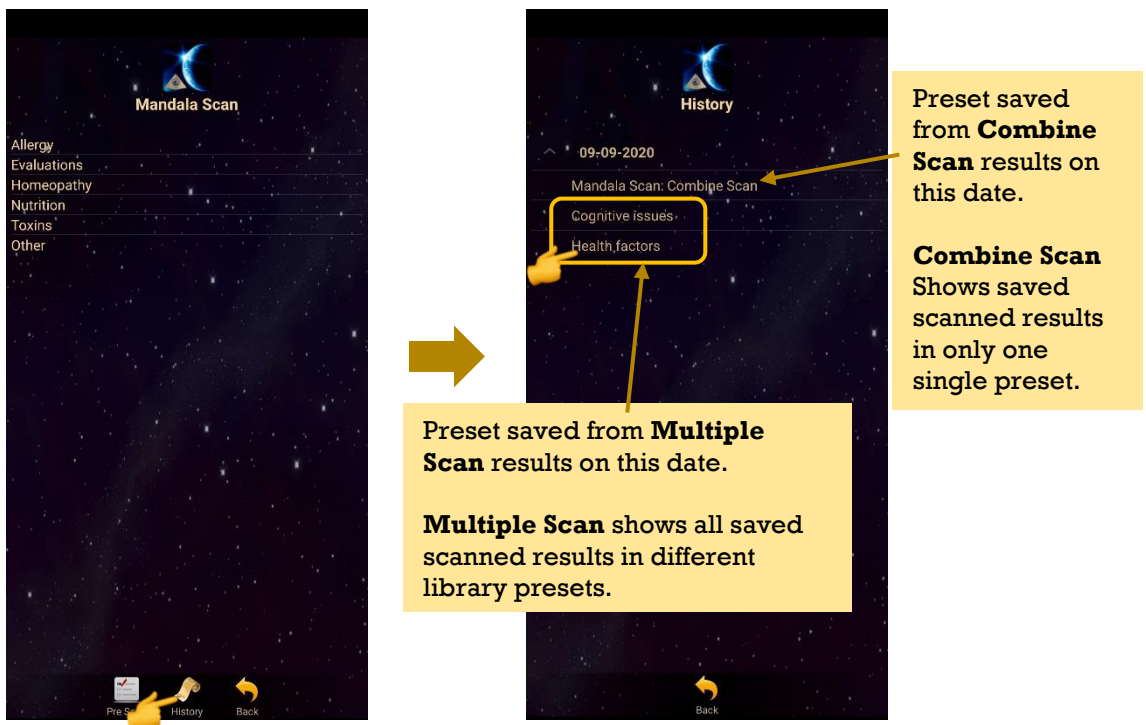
Mandala Scan

Allergy
Evaluations
Homeopathy
Nutrition
Toxins
Other

Pre S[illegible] History Back

History

09-09-2020

Mandala Scan: Combine Scan
Cognitive issues
Health factors

Back

Preset saved from **Combine Scan** results on this date.

**Combine Scan** Shows saved scanned results in only one single preset.

Preset saved from **Multiple Scan** results on this date.

**Multiple Scan** shows all saved scanned results in different library presets.